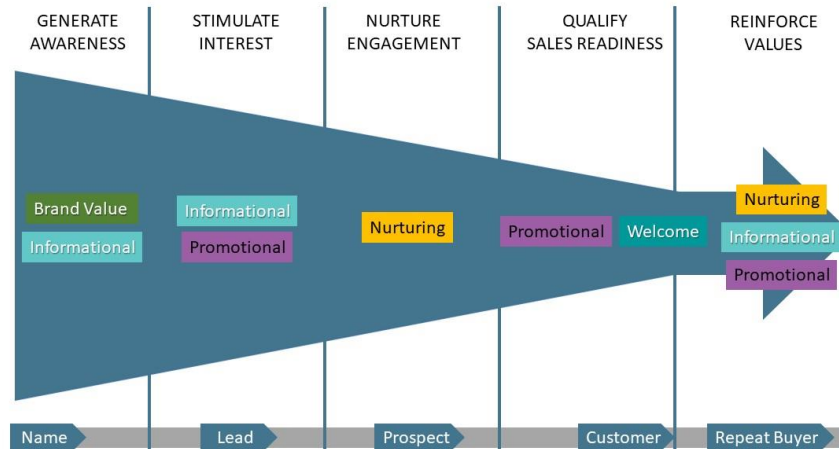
GENERATE AWARENESS

STIMULATE INTEREST

NURTURE ENGAGEMENT

QUALIFY SALES READINESS

REINFORCE VALUES

Brand Value
Informational

Informational
Promotional

Nurturing

Promotional
Welcome

Nurturing
Informational
Promotional

Name
Lead
Prospect
Customer
Repeat Buyer